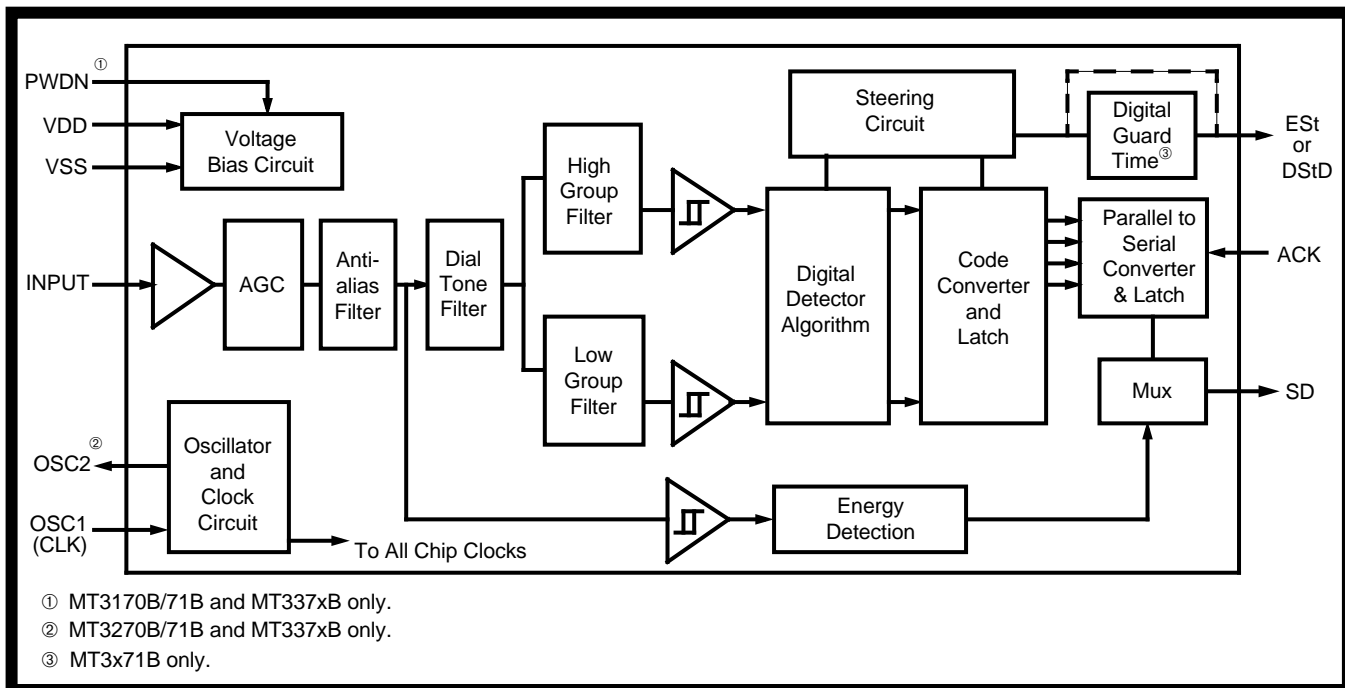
PWDN①

VDD

VSS

Voltage Bias Circuit

INPUT

AGC

Anti-alias Filter

Dial Tone Filter

High Group Filter

Low Group Filter

Steering Circuit

Digital Guard Time③

ESt or DStD

Digital Detector Algorithm

Code Converter and Latch

Parallel to Serial Converter & Latch

ACK

Mux

SD

OSC2②

Oscillator and Clock Circuit

OSC1 (CLK)

To All Chip Clocks

Energy Detection

① MT3170B/71B and MT337xB only.

② MT3270B/71B and MT337xB only.

③ MT3x71B only.